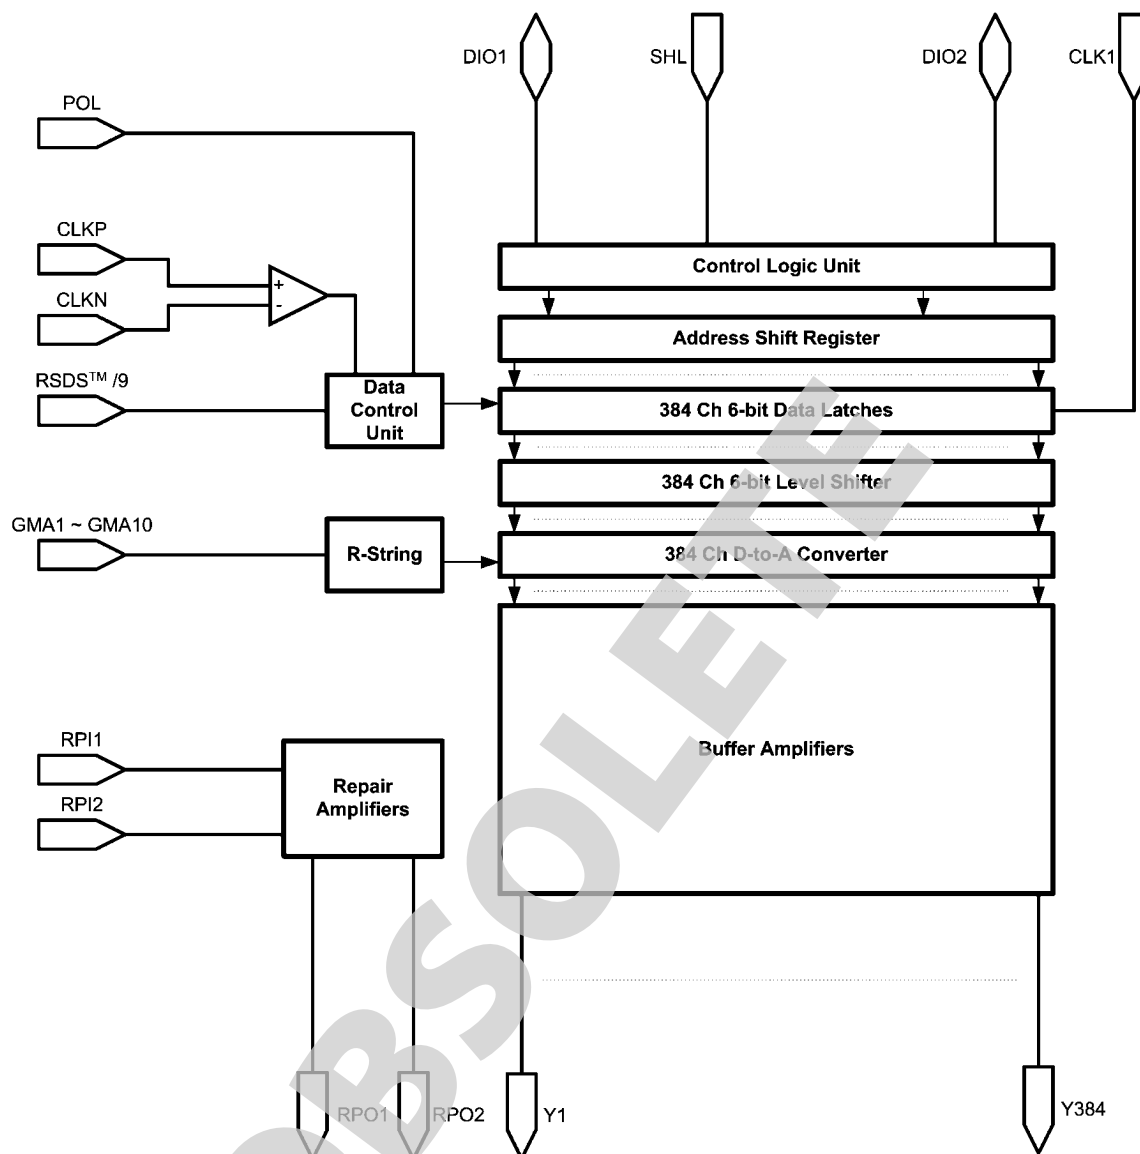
DIO1
SHL
DIO2
CLK1
POL
CLKP
CLKN
+
-
RSDS™ /9
Data Control Unit
Control Logic Unit
Address Shift Register
384 Ch 6-bit Data Latches
384 Ch 6-bit Level Shifter
GMA1 ~ GMA10
R-String
384 Ch D-to-A Converter
Buffer Amplifiers
RPI1
RPI2
Repair Amplifiers
RPO1
RPO2
Y1
Y384
OBSOLETE